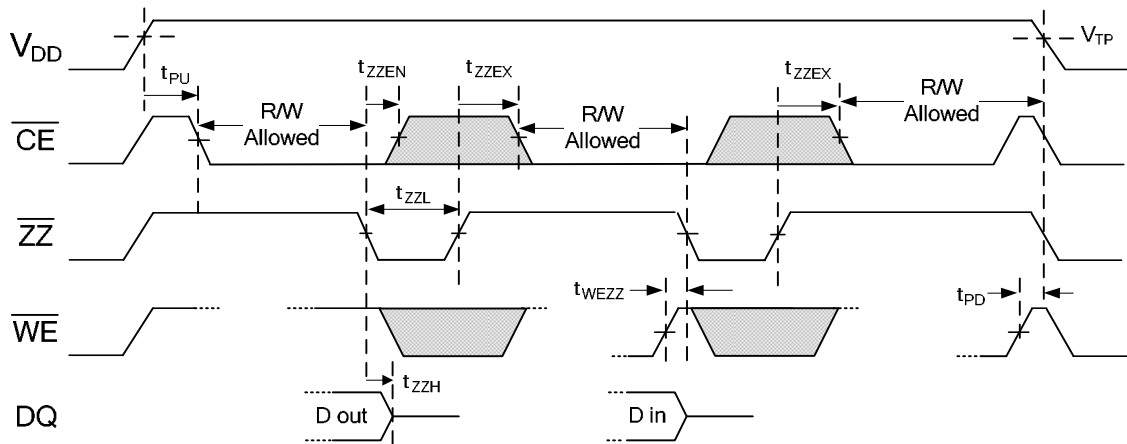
$V_{DD}$

$V_{TP}$

$t_{PU}$

$t_{ZZEN}$

$t_{ZZEX}$

$t_{ZZEX}$

R/W Allowed

R/W Allowed

R/W Allowed

$\overline{CE}$

$t_{ZZL}$

$\overline{ZZ}$

$t_{WEZZ}$

$t_{PD}$

$\overline{WE}$

$t_{ZZH}$

DQ

D out

D in